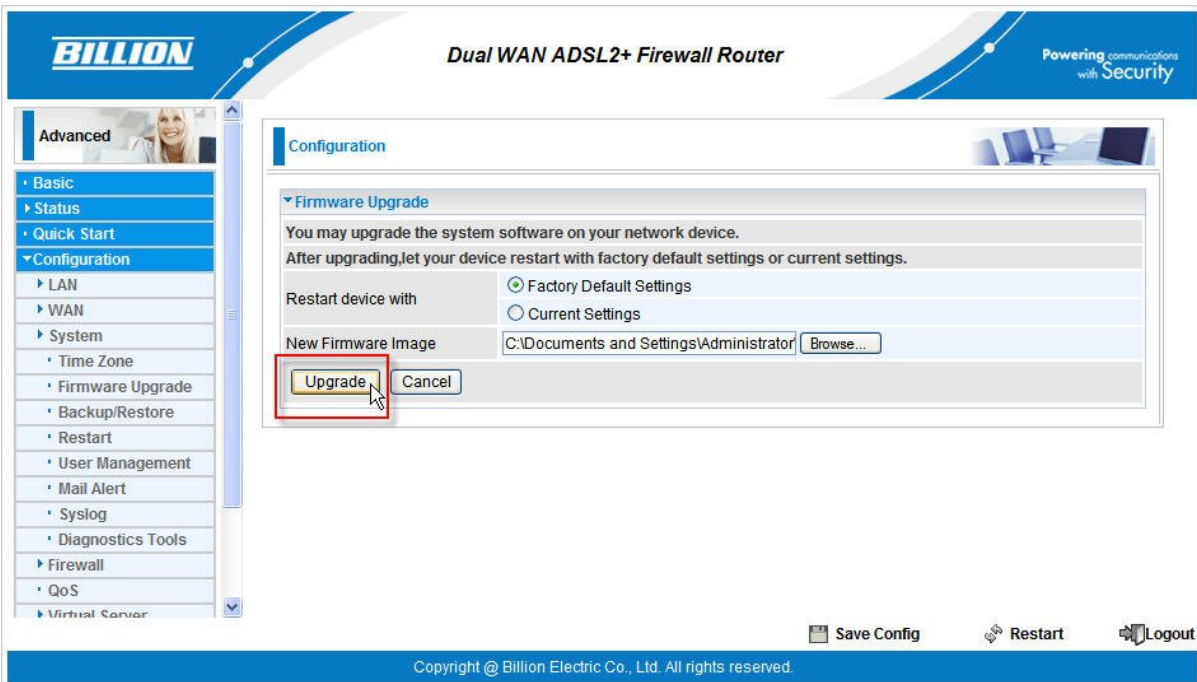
BILLION

Dual WAN ADSL2+ Firewall Router

Powering communications with Security

Advanced

Basic
Status
Quick Start
Configuration
LAN
WAN
System
Time Zone
Firmware Upgrade
Backup/Restore
Restart
User Management
Mail Alert
Syslog
Diagnostics Tools
Firewall
QoS
Virtual Server

Configuration

Firmware Upgrade

You may upgrade the system software on your network device.

After upgrading,let your device restart with factory default settings or current settings.

Restart device with
Factory Default Settings
Current Settings

New Firmware Image
C:\Documents and Settings\Administrator
Browse...

Upgrade
Cancel

Save Config
Restart
Logout

Copyright @ Billion Electric Co., Ltd. All rights reserved.